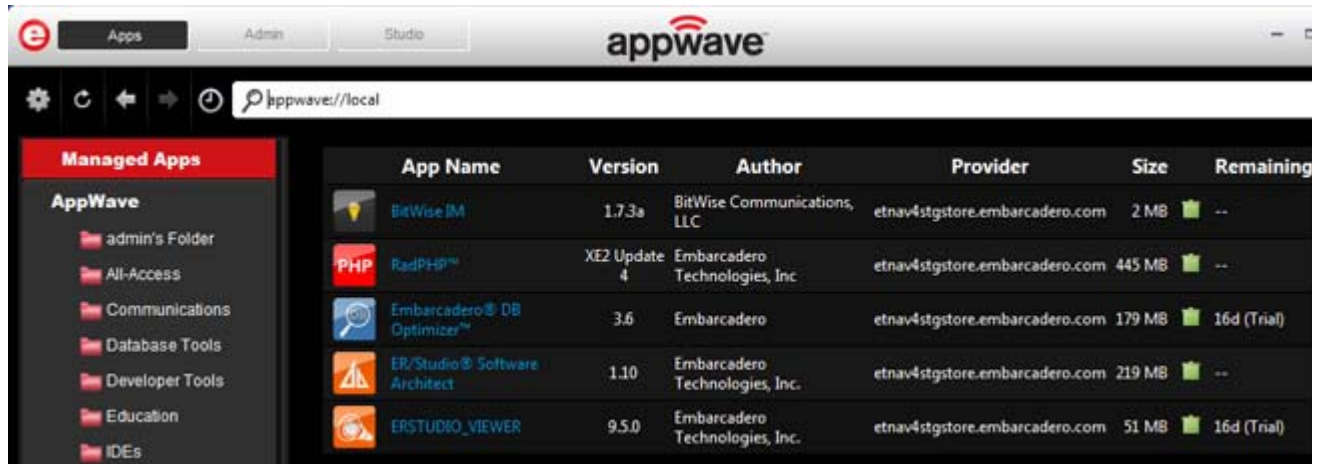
e Apps Admin Studio appwave

appwave://local

Managed Apps

AppWave

admin's Folder

All-Access

Communications

Database Tools

Developer Tools

Education

IDEs

| App Name | Version | Author | Provider | Size | Remaining |
|---|---|---|---|---|---|
| BitWise IM | 1.7.3a | BitWise Communications, LLC | etnav4stgstore.embarcadero.com | 2 MB | -- |
| PHP RadPHP™ | XE2 Update 4 | Embarcadero Technologies, Inc | etnav4stgstore.embarcadero.com | 445 MB | -- |
| Embarcadero® DB Optimizer™ | 3.6 | Embarcadero | etnav4stgstore.embarcadero.com | 179 MB | 16d (Trial) |
| ER/Studio® Software Architect | 1.10 | Embarcadero Technologies, Inc. | etnav4stgstore.embarcadero.com | 219 MB | -- |
| ERSTUDIO_VIEWER | 9.5.0 | Embarcadero Technologies, Inc. | etnav4stgstore.embarcadero.com | 51 MB | 16d (Trial) |